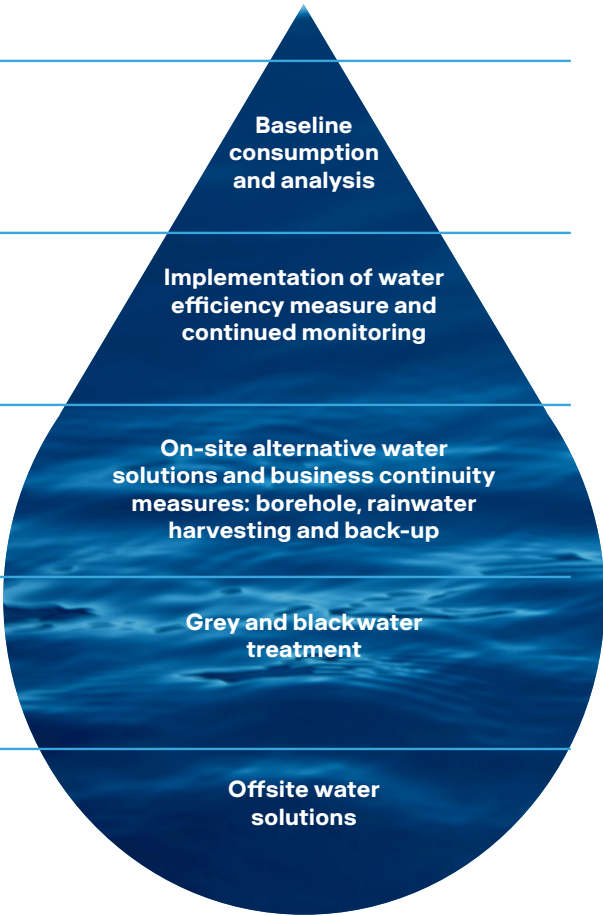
Baseline consumption and analysis

Implementation of water efficiency measure and continued monitoring

On-site alternative water solutions and business continuity measures: borehole, rainwater harvesting and back-up

Grey and blackwater treatment

Offsite water solutions